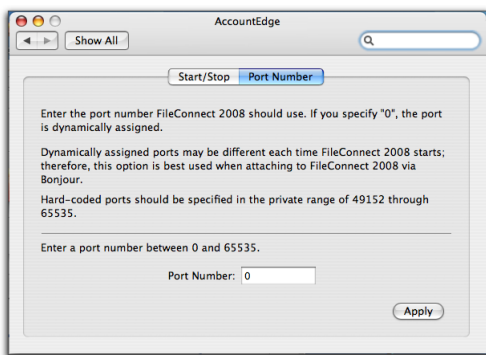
AccountEdge

Show All

Start/Stop Port Number

Enter the port number FileConnect 2008 should use. If you specify "0", the port is dynamically assigned.

Dynamically assigned ports may be different each time FileConnect 2008 starts; therefore, this option is best used when attaching to FileConnect 2008 via Bonjour.

Hard-coded ports should be specified in the private range of 49152 through 65535.

Enter a port number between 0 and 65535.

Port Number: 0

Apply